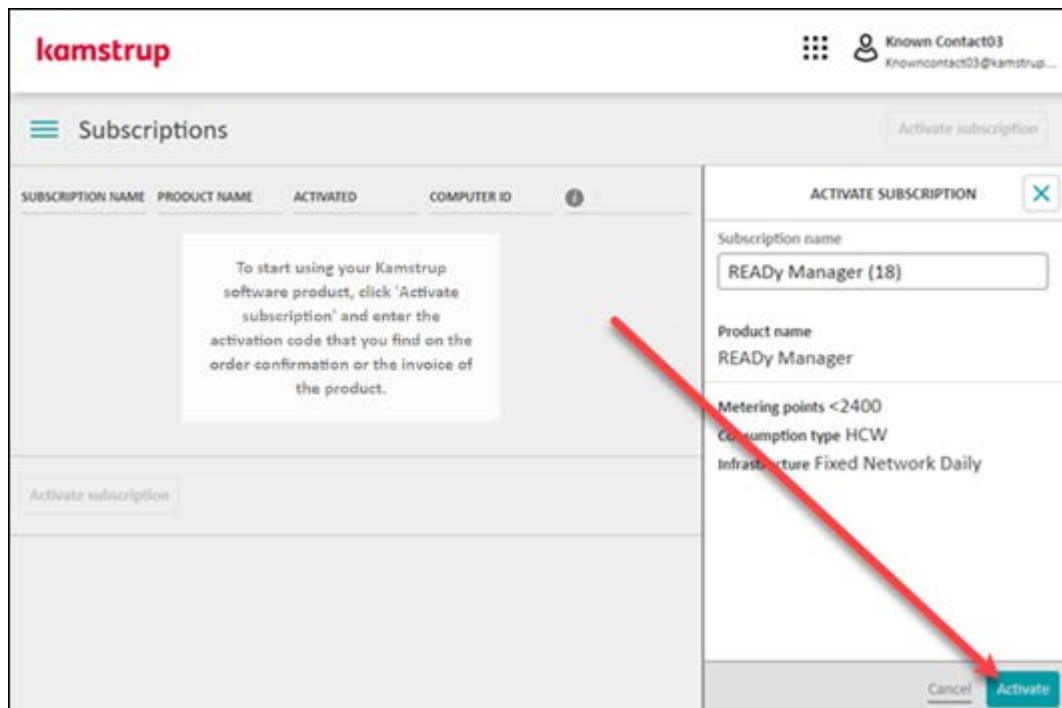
kamstrup

Known Contact03
Knowncontact03@kamstrup...

Subscriptions

Activate subscription

| SUBSCRIPTION NAME | PRODUCT NAME | ACTIVATED | COMPUTER ID |
|---|---|---|---|

To start using your Kamstrup software product, click 'Activate subscription' and enter the activation code that you find on the order confirmation or the invoice of the product.

Activate subscription

ACTIVATE SUBSCRIPTION

Subscription name
READy Manager (18)

Product name
READy Manager

Metering points <2400
Co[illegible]umption type HCW
Infrast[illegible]cture Fixed Network Daily

Cancel Activate